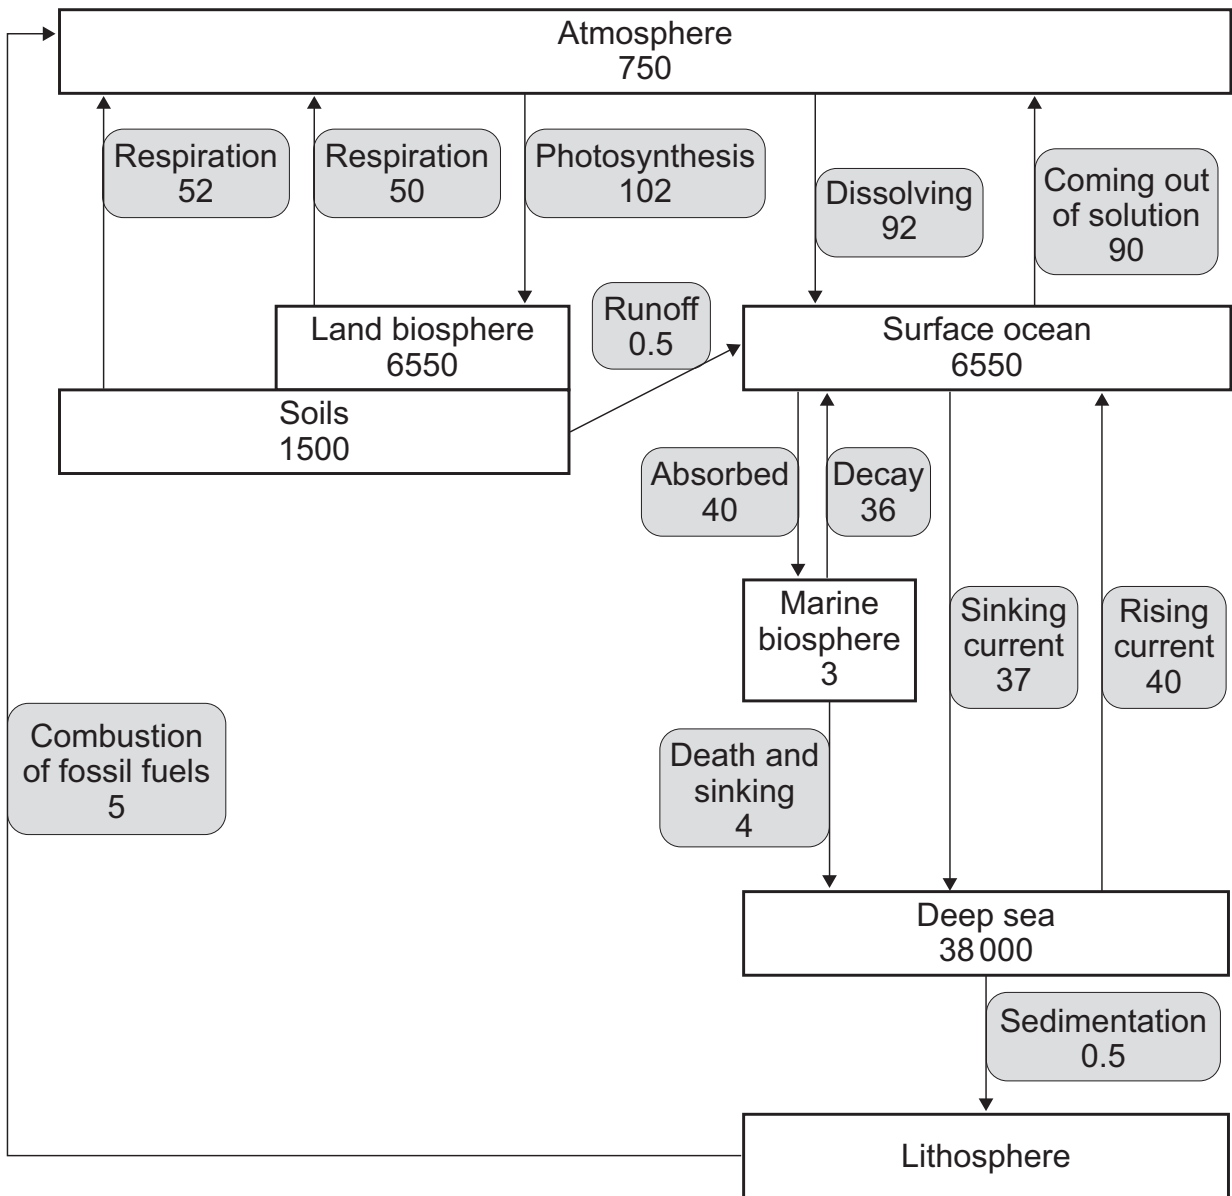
Atmosphere
750

Respiration
52

Respiration
50

Photosynthesis
102

Dissolving
92

Coming out of solution
90

Runoff
0.5

Land biosphere
6550

Surface ocean
6550

Soils
1500

Absorbed
40

Decay
36

Marine biosphere
3

Sinking current
37

Rising current
40

Combustion of fossil fuels
5

Death and sinking
4

Deep sea
38 000

Sedimentation
0.5

Lithosphere